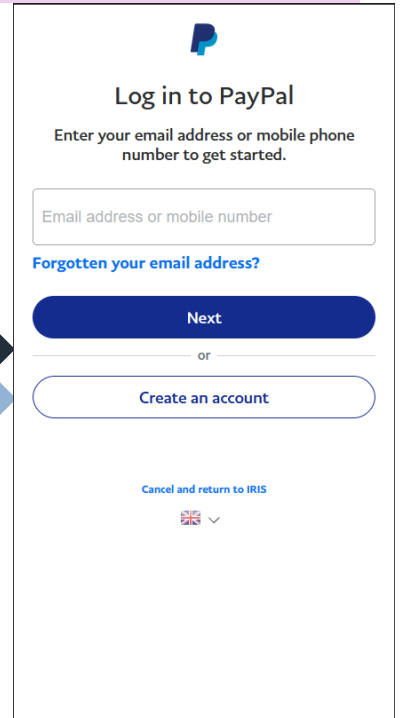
Log in to PayPal

Enter your email address or mobile phone number to get started.

Email address or mobile number

Forgotten your email address?

Next

or

Create an account

Cancel and return to IRIS